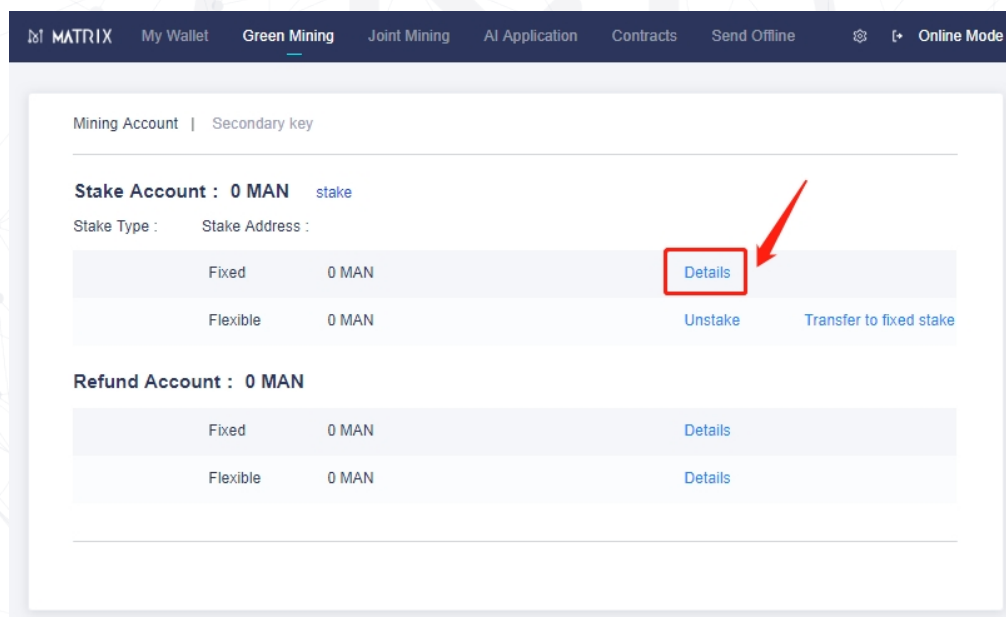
MATRIX My Wallet Green Mining Joint Mining AI Application Contracts Send Offline Online Mode

Mining Account | Secondary key

Stake Account : 0 MAN stake

Stake Type : Stake Address :

| Fixed | 0 MAN | Details | |
|---|---|---|---|
| Flexible | 0 MAN | Unstake | Transfer to fixed stake |

Refund Account : 0 MAN

| Fixed | 0 MAN | Details |
|---|---|---|
| Flexible | 0 MAN | Details |